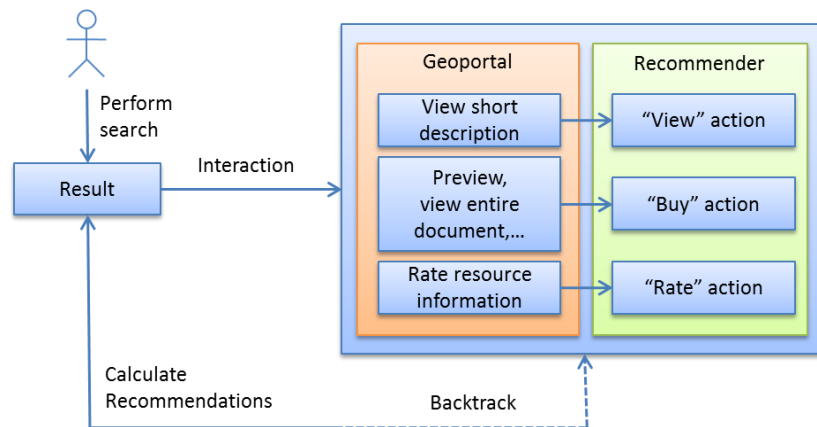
Perform search

Result

Interaction

Geoportal

View short description

Preview, view entire document,...

Rate resource information

Recommender

“View” action

“Buy” action

“Rate” action

Calculate Recommendations

Backtrack